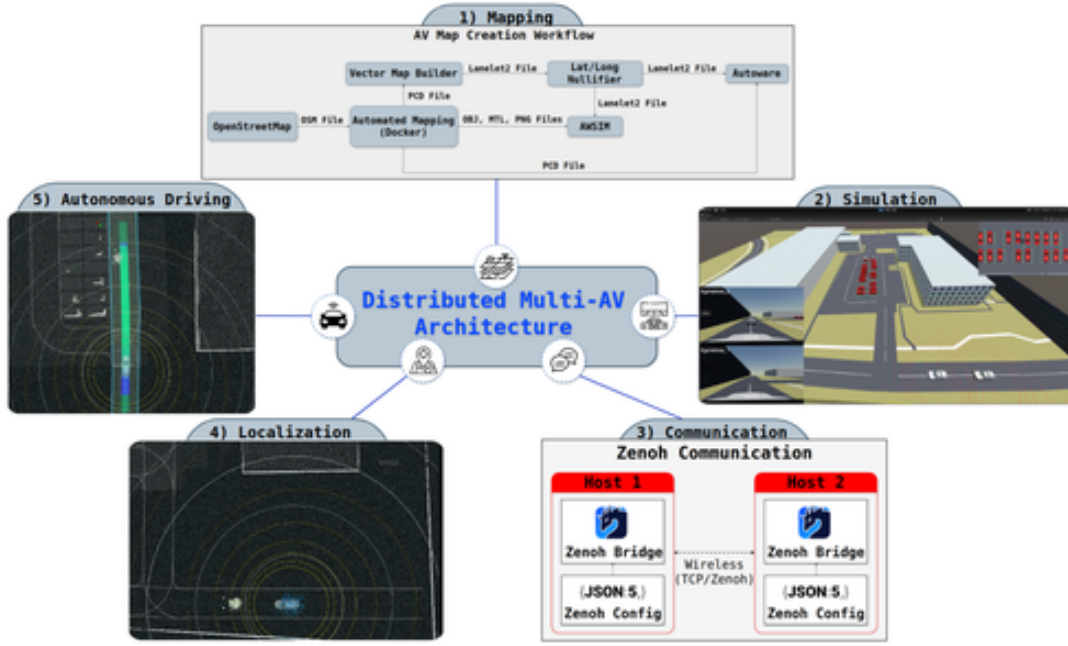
1) Mapping

AV Map Creation Workflow

Vector Map Builder

Lanelet2 File

Lat/Long Nullifier

Lanelet2 File

Autoware

PCD File

Lanelet2 File

OpenStreetMap

OSM File

Automated Mapping (Docker)

OBJ, MTL, PNG Files

AWSIM

PCD File

5) Autonomous Driving

2) Simulation

Distributed Multi-AV Architecture

4) Localization

3) Communication

Zenoh Communication

Host 1

Zenoh Bridge

{JSON:5,}

Zenoh Config

Wireless (TCP/Zenoh)

Host 2

Zenoh Bridge

{JSON:5,}

Zenoh Config